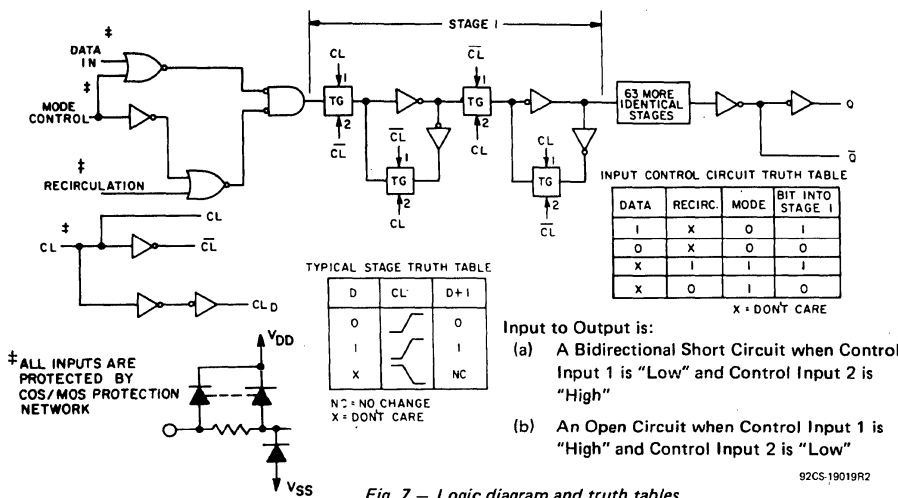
‡
DATA IN

‡
MODE CONTROL

‡
RECIRCULATION

‡
CL

CL
$\overline{CL}$
$CL_D$

STAGE I

CL
1
TG
2
$\overline{CL}$

$\overline{CL}$
1
TG
2
CL

$\overline{CL}$
1
TG
2
CL

CL
1
TG
2
$\overline{CL}$

63 MORE IDENTICAL STAGES

Q
$\overline{Q}$

INPUT CONTROL CIRCUIT TRUTH TABLE

| DATA | RECIRC. | MODE | BIT INTO STAGE I |
|---|---|---|---|
| I | X | O | I |
| O | X | O | O |
| X | I | I | I |
| X | O | I | O |

X = DONT CARE

TYPICAL STAGE TRUTH TABLE

| D | CL | D+1 |
|---|---|---|
| O | ⌐ | O |
| I | ⌐ | I |
| X | ⌐ | NC |

NC = NO CHANGE
X = DONT CARE

‡ALL INPUTS ARE PROTECTED BY COS/MOS PROTECTION NETWORK

$V_{DD}$
$V_{SS}$

Input to Output is:
(a) A Bidirectional Short Circuit when Control Input 1 is "Low" and Control Input 2 is "High"
(b) An Open Circuit when Control Input 1 is "High" and Control Input 2 is "Low"

92CS-19019R2

Fig. 7 — Logic diagram and truth tables.